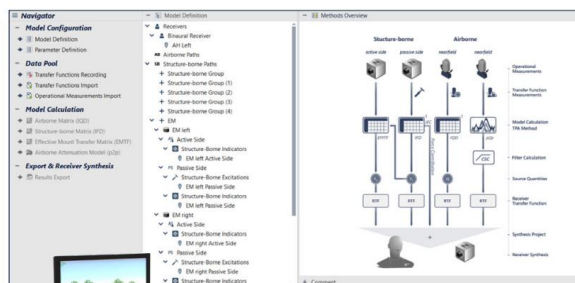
Navigator

Model Configuration
Model Definition
Parameter Definition

Data Pool
Transfer Functions Recording
Transfer Functions Import
Operational Measurements Import

Model Calculation
Airborne Matrix (IGD)
Structure-borne Matrix (IFD)
Effective Mount Transfer Matrix (EMTF)
Airborne Attenuation Model (p2p)

Export & Receiver Synthesis
Results Export

Model Definition
Receivers
Binaural Receiver
AH Left
Airborne Paths
Structure-borne Paths
Structure-borne Group
Structure-borne Group (1)
Structure-borne Group (2)
Structure-borne Group (3)
Structure-borne Group (4)
EM
EM left
Active Side
Structure-Borne Indicators
EM left Active Side
Passive Side
Structure-Borne Excitations
EM left Passive Side
Structure-Borne Indicators
EM left Passive Side
EM right
Active Side
Structure-Borne Indicators
EM right Active Side
Passive Side
Structure-Borne Excitations
EM right Passive Side
Structure-Borne Indicators

Methods Overview
Structure-borne
Airborne
active side
passive side
nearfield
nearfield
Operational Measurements
Transfer Function Measurements
Model Calculation TPA Method
CSC
Filter Calculation
Source Quantities
RTF
RTF
RTF
RTF
Receiver Transfer Function
Synthesis Project
Receiver Synthesis
Comment